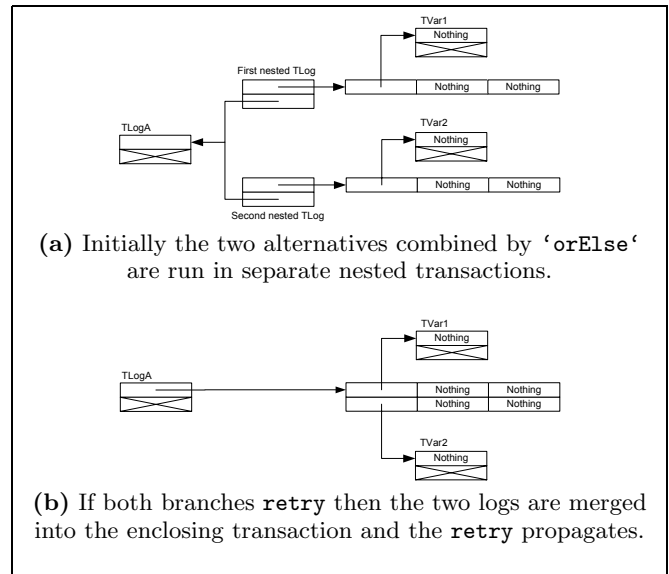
TVar1
Nothing
First nested TLog
Nothing Nothing
TLogA
TVar2
Nothing
Nothing Nothing
Second nested TLog

**(a)** Initially the two alternatives combined by 'orElse' are run in separate nested transactions.

TVar1
Nothing
TLogA
Nothing Nothing
Nothing Nothing
TVar2
Nothing

**(b)** If both branches retry then the two logs are merged into the enclosing transaction and the retry propagates.